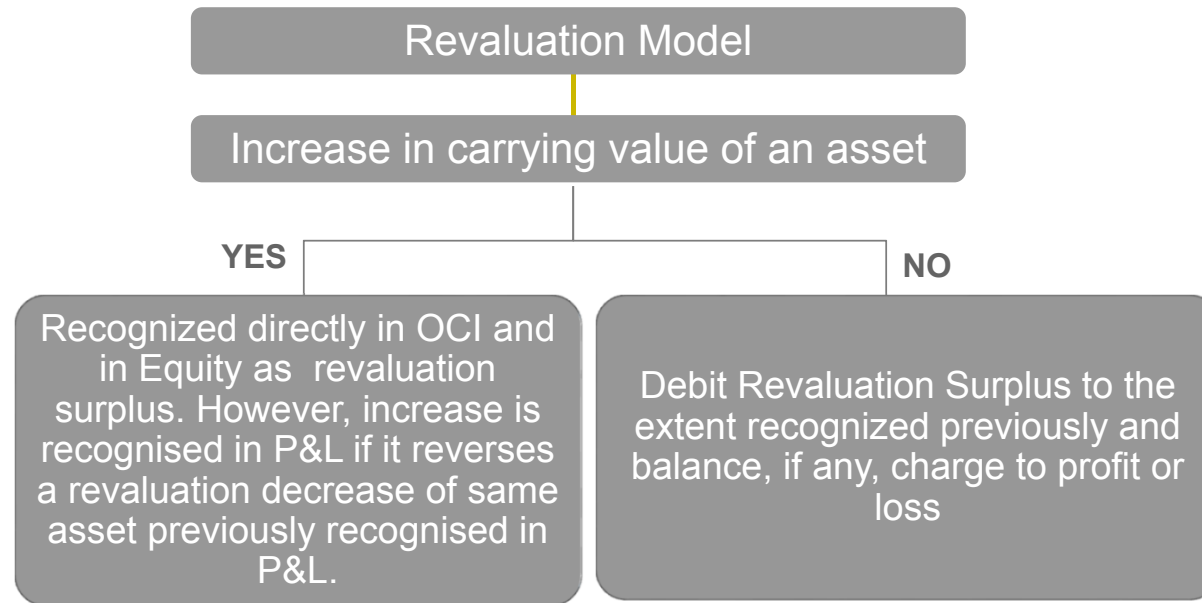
Revaluation Model

Increase in carrying value of an asset

YES

NO

Recognized directly in OCI and in Equity as revaluation surplus. However, increase is recognised in P&L if it reverses a revaluation decrease of same asset previously recognised in P&L.

Debit Revaluation Surplus to the extent recognized previously and balance, if any, charge to profit or loss